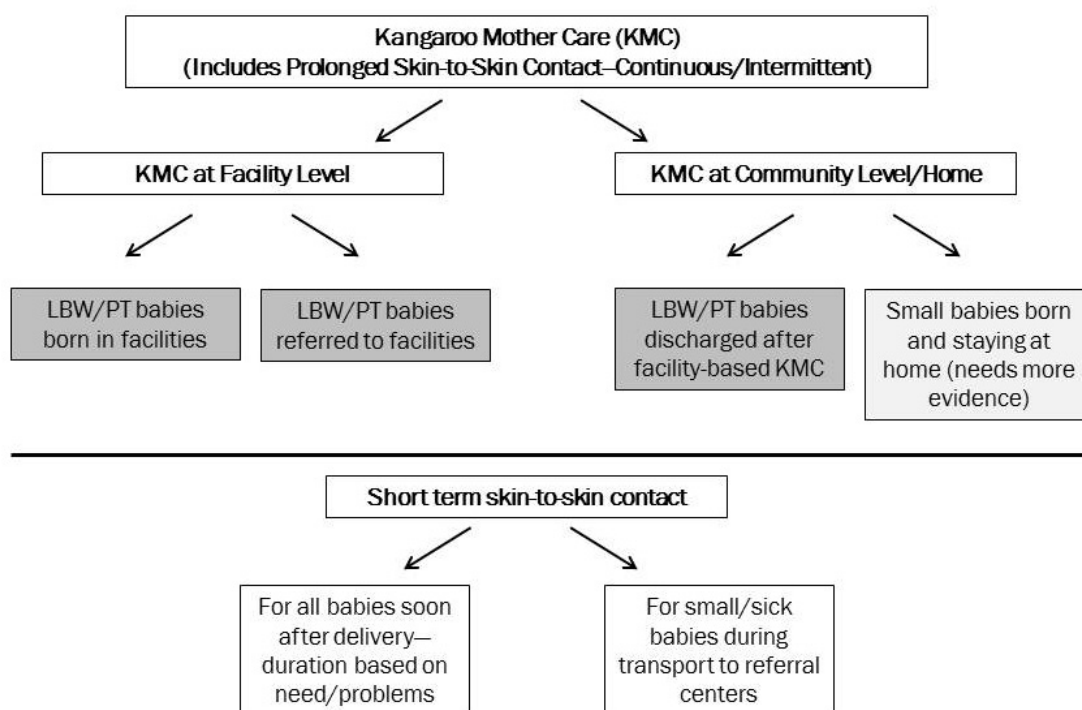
Kangaroo Mother Care (KMC)
(Includes Prolonged Skin-to-Skin Contact—Continuous/Intermittent)

KMC at Facility Level

KMC at Community Level/Home

LBW/PT babies born in facilities

LBW/PT babies referred to facilities

LBW/PT babies discharged after facility-based KMC

Small babies born and staying at home (needs more evidence)

Short term skin-to-skin contact

For all babies soon after delivery—duration based on need/problems

For small/sick babies during transport to referral centers